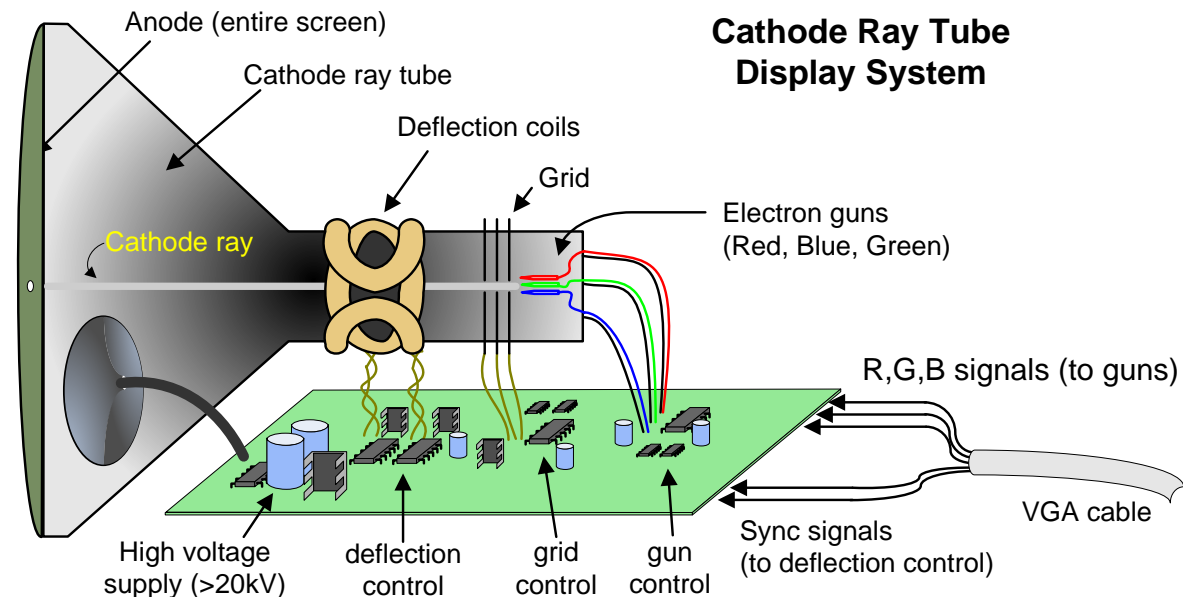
Cathode Ray Tube Display System

Anode (entire screen)

Cathode ray tube

Deflection coils

Grid

Electron guns (Red, Blue, Green)

Cathode ray

R,G,B signals (to guns)

VGA cable

Sync signals (to deflection control)

High voltage supply (>20kV)

deflection control

grid control

gun control